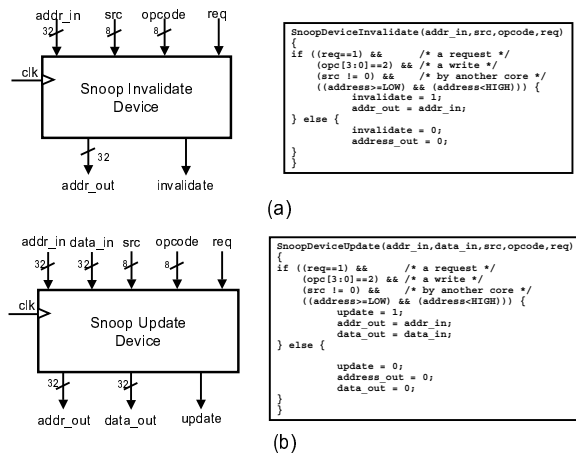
addr_in src opcode req
32 8 8
clk
Snoop Invalidate Device
32
addr_out invalidate

SnoopDeviceInvalidate(addr_in,src,opcode,req)
{
if ((req==1) && /* a request */
(opc[3:0]==2) && /* a write */
(src != 0) && /* by another core */
((address>=LOW) && (address<HIGH))) {
invalidate = 1;
addr_out = addr_in;
} else {
invalidate = 0;
address_out = 0;
}
}

(a)

addr_in data_in src opcode req
32 32 8 8
clk
Snoop Update Device
32 32
addr_out data_out update

SnoopDeviceUpdate(addr_in,data_in,src,opcode,req)
{
if ((req==1) && /* a request */
(opc[3:0]==2) && /* a write */
(src != 0) && /* by another core */
((address>=LOW) && (address<HIGH))) {
update = 1;
addr_out = addr_in;
data_out = data_in;
} else {

update = 0;
address_out = 0;
data_out = 0;
}
}

(b)